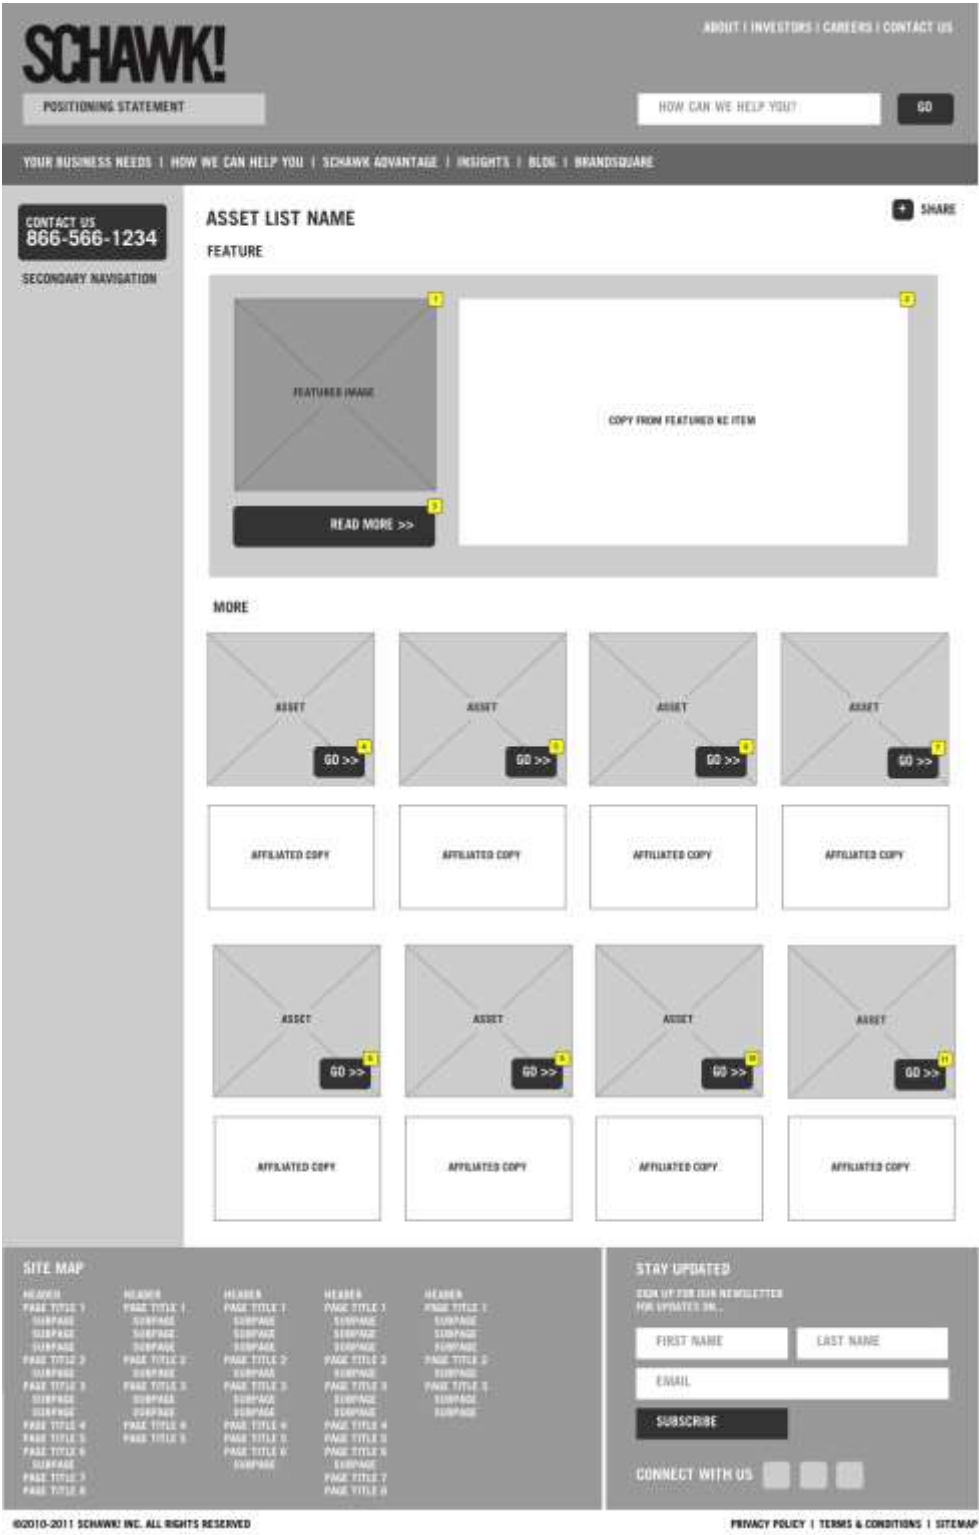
SCHAWK!

POSITIONING STATEMENT

ABOUT | INVESTORS | CAREERS | CONTACT US

HOW CAN WE HELP YOU?

GO

YOUR BUSINESS NEEDS | HOW WE CAN HELP YOU | SCHAWK ADVANTAGE | INSIGHTS | BLOG | BRANDSQUARE

CONTACT US
866-566-1234

SECONDARY NAVIGATION

ASSET LIST NAME

SHARE

FEATURE

FEATURED IMAGE

1

2

COPY FROM FEATURED KC ITEM

READ MORE >>

3

MORE

ASSET

GO >>

4

ASSET

GO >>

5

ASSET

GO >>

6

ASSET

GO >>

7

AFFILIATED COPY

AFFILIATED COPY

AFFILIATED COPY

AFFILIATED COPY

ASSET

GO >>

8

ASSET

GO >>

9

ASSET

GO >>

10

ASSET

GO >>

11

AFFILIATED COPY

AFFILIATED COPY

AFFILIATED COPY

AFFILIATED COPY

SITE MAP

HEADER
PAGE TITLE 1
SUBPAGE
SUBPAGE
SUBPAGE
PAGE TITLE 2
SUBPAGE
PAGE TITLE 3
SUBPAGE
SUBPAGE
PAGE TITLE 4
PAGE TITLE 5
PAGE TITLE 6
SUBPAGE
PAGE TITLE 7
PAGE TITLE 8

HEADER
PAGE TITLE 1
SUBPAGE
SUBPAGE
SUBPAGE
PAGE TITLE 2
SUBPAGE
PAGE TITLE 3
SUBPAGE
SUBPAGE
PAGE TITLE 4
PAGE TITLE 5

HEADER
PAGE TITLE 1
SUBPAGE
SUBPAGE
SUBPAGE
PAGE TITLE 2
SUBPAGE
PAGE TITLE 3
SUBPAGE
SUBPAGE
PAGE TITLE 4
PAGE TITLE 5
PAGE TITLE 6
SUBPAGE

HEADER
PAGE TITLE 1
SUBPAGE
SUBPAGE
SUBPAGE
PAGE TITLE 2
SUBPAGE
PAGE TITLE 3
SUBPAGE
SUBPAGE
PAGE TITLE 4
PAGE TITLE 5
PAGE TITLE 6
SUBPAGE
PAGE TITLE 7
PAGE TITLE 8

HEADER
PAGE TITLE 1
SUBPAGE
SUBPAGE
SUBPAGE
PAGE TITLE 2
SUBPAGE
PAGE TITLE 3
SUBPAGE
SUBPAGE

STAY UPDATED

SIGN UP FOR OUR NEWSLETTER FOR UPDATES ON...

FIRST NAME

LAST NAME

EMAIL

SUBSCRIBE

CONNECT WITH US

©2010-2011 SCHAWK! INC. ALL RIGHTS RESERVED

PRIVACY POLICY | TERMS & CONDITIONS | SITEMAP